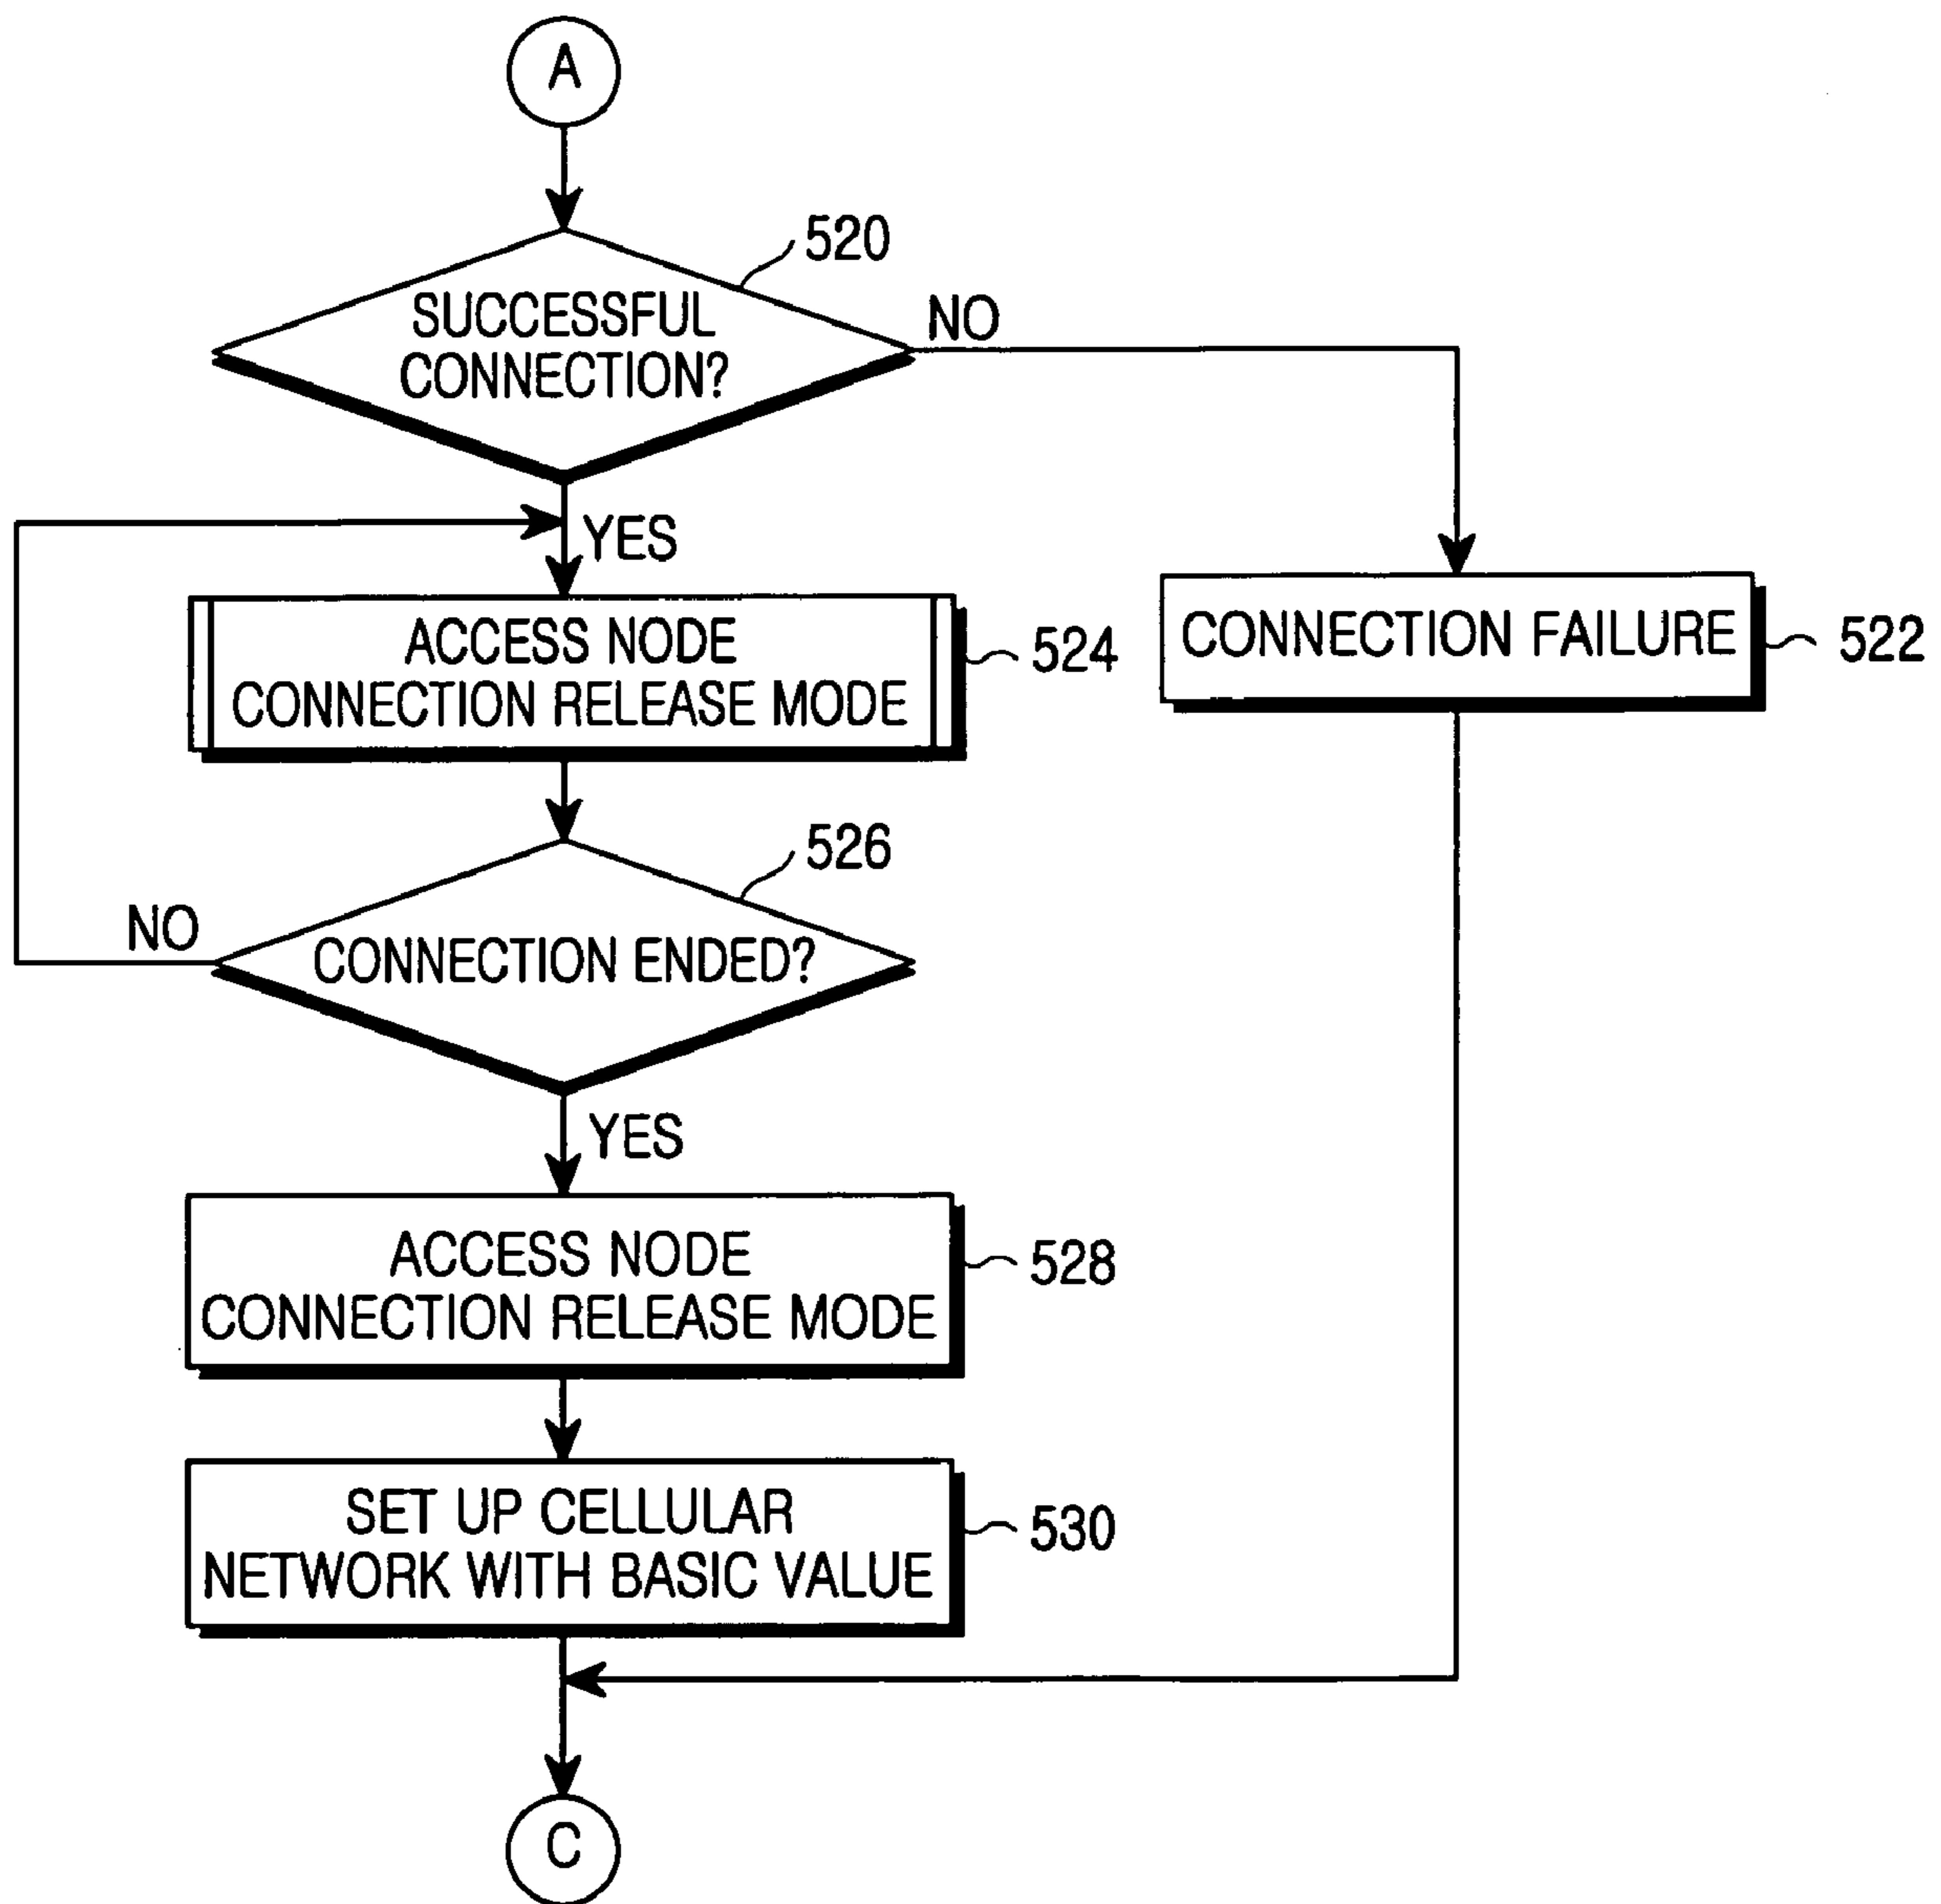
A

520

SUCCESSFUL CONNECTION?

NO

YES

ACCESS NODE CONNECTION RELEASE MODE

524

CONNECTION FAILURE

522

526

NO

CONNECTION ENDED?

YES

ACCESS NODE CONNECTION RELEASE MODE

528

SET UP CELLULAR NETWORK WITH BASIC VALUE

530

C